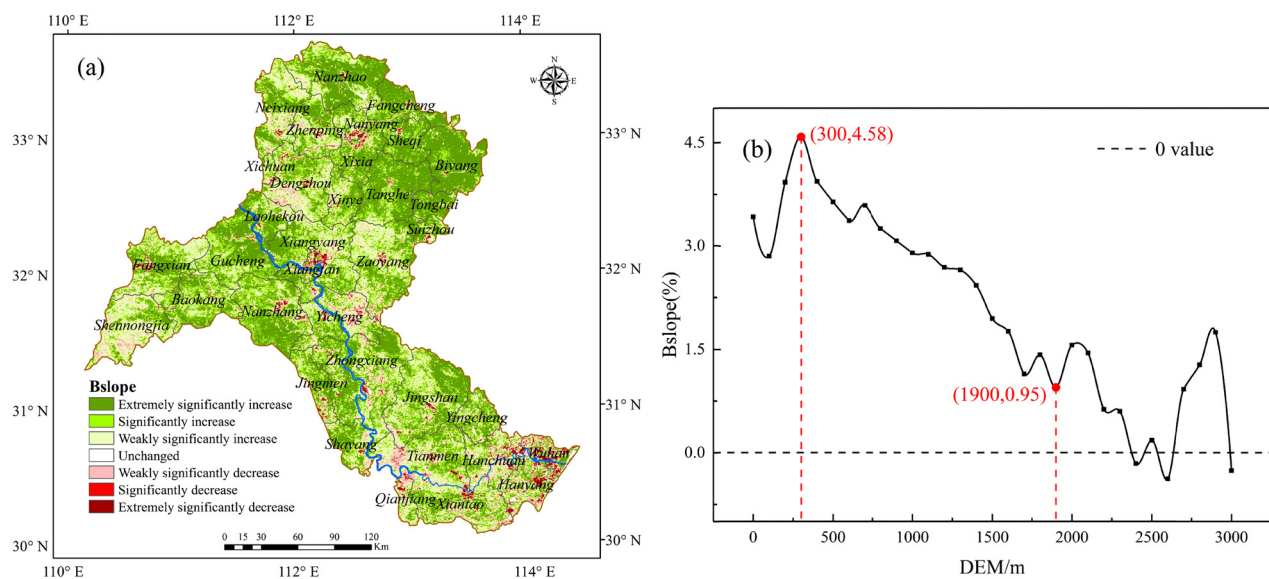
110° E 112° E 114° E

(a)

N
W E
S

33° N
32° N
31° N
30° N

33° N
32° N
31° N
30° N

Nanzhao
Neixiang
Fangcheng
Zhenping
Nanyang
Sheqi
Xichuan
Xixia
Biyang
Dengzhou
Xinye
Tanghe
Tongbai
Laohekou
Xiangyang
Suizhou
Fangxian
Gucheng
Xiangzhou
Zaoyang
Baokang
Nanzhang
Yicheng
Shennongjia
Zhongxiang
Jingmen
Jingshan
Yingcheng
Shayang
Tianmen
Hanchuan
Wuhan
Hanyang
Qianjiang
Xiantao

Bslope
Extremely significantly increase
Significantly increase
Weakly significantly increase
Unchanged
Weakly significantly decrease
Significantly decrease
Extremely significantly decrease

0 15 30 60 90 120 Km

110° E 112° E 114° E

(b)
(300,4.58)
- - - 0 value
(1900,0.95)

Bslope(%)
4.5
3.0
1.5
0.0

0 500 1000 1500 2000 2500 3000
DEM/m